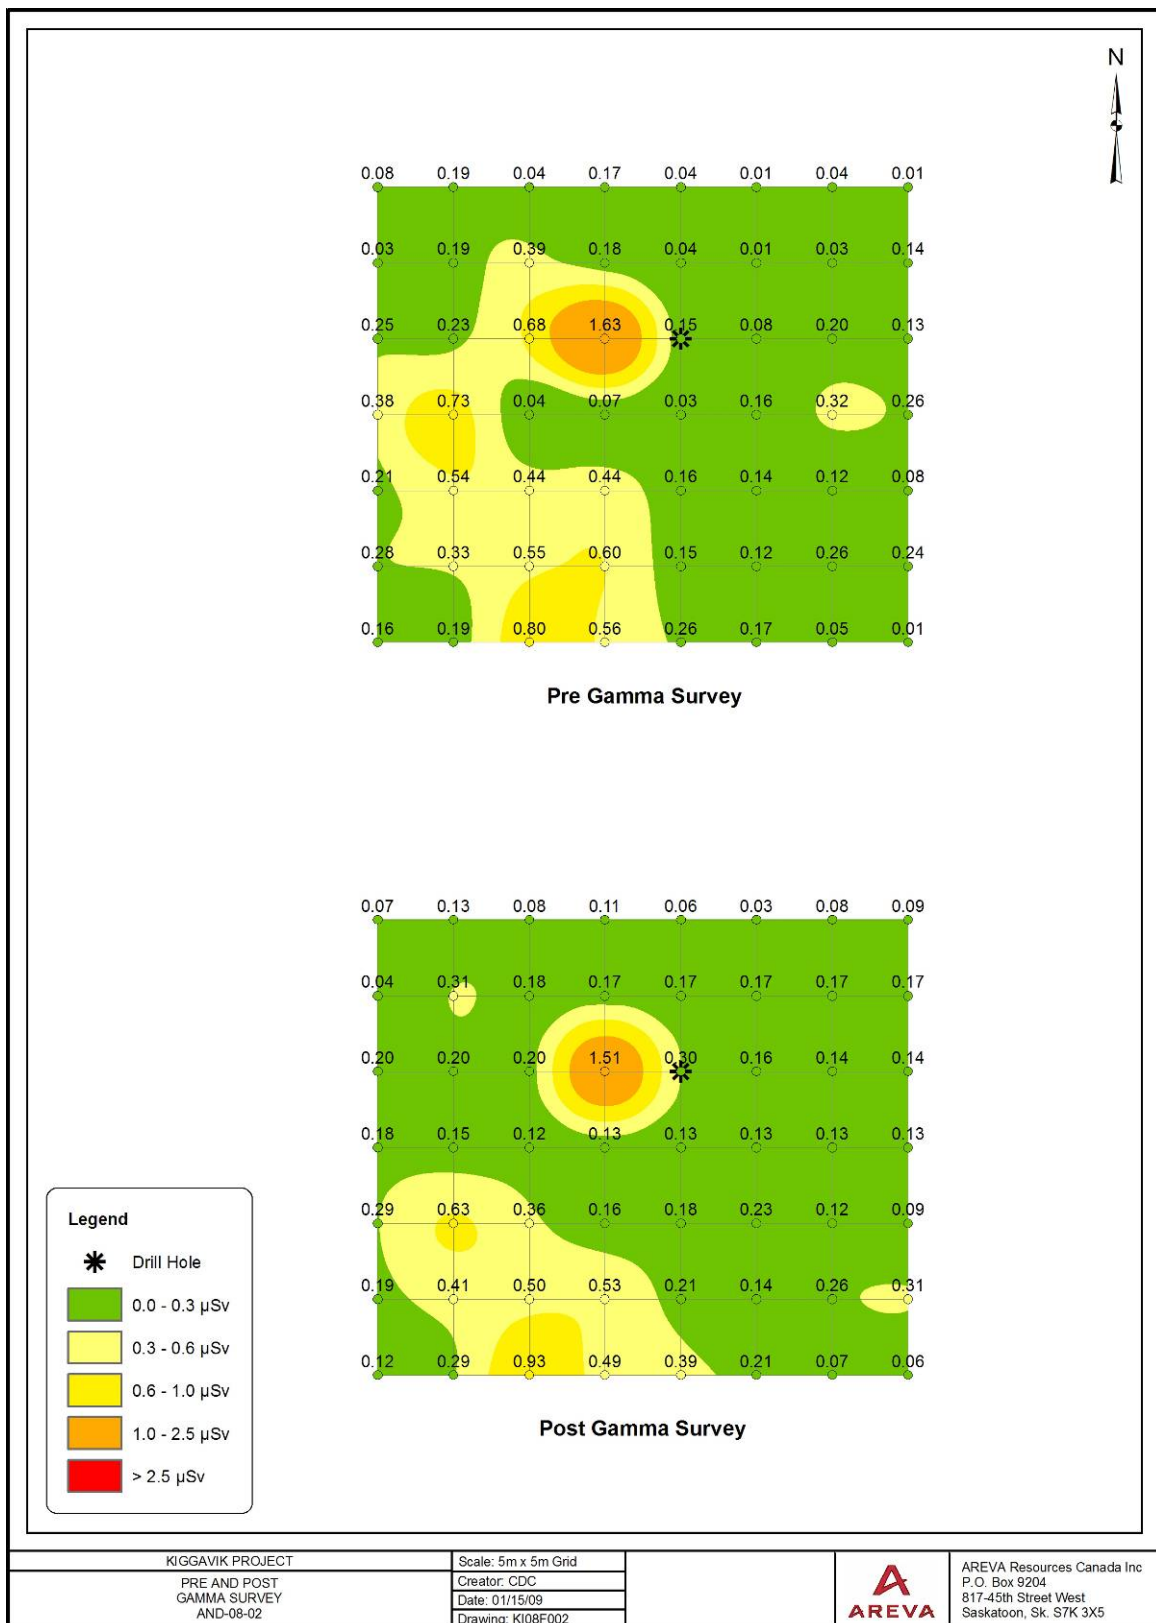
N

0.08 0.19 0.04 0.17 0.04 0.01 0.04 0.01
0.03 0.19 0.39 0.18 0.04 0.01 0.03 0.14
0.25 0.23 0.68 1.63 0.15 0.08 0.20 0.13
0.38 0.73 0.04 0.07 0.03 0.16 0.32 0.26
0.21 0.54 0.44 0.44 0.16 0.14 0.12 0.08
0.28 0.33 0.55 0.60 0.15 0.12 0.26 0.24
0.16 0.19 0.80 0.56 0.26 0.17 0.05 0.01

Pre Gamma Survey

0.07 0.13 0.08 0.11 0.06 0.03 0.08 0.09
0.04 0.31 0.18 0.17 0.17 0.17 0.17 0.17
0.20 0.20 0.20 1.51 0.30 0.16 0.14 0.14
0.18 0.15 0.12 0.13 0.13 0.13 0.13 0.13
0.29 0.63 0.36 0.16 0.18 0.23 0.12 0.09
0.19 0.41 0.50 0.53 0.21 0.14 0.26 0.31
0.12 0.29 0.93 0.49 0.39 0.21 0.07 0.06

Post Gamma Survey

Legend
Drill Hole
0.0 - 0.3 µSv
0.3 - 0.6 µSv
0.6 - 1.0 µSv
1.0 - 2.5 µSv
> 2.5 µSv

KIGGAVIK PROJECT
PRE AND POST GAMMA SURVEY AND-08-02

Scale: 5m x 5m Grid
Creator: CDC
Date: 01/15/09
Drawing: KI08F002

AREVA

AREVA Resources Canada Inc
P.O. Box 9204
817-45th Street West
Saskatoon, Sk. S7K 3X5